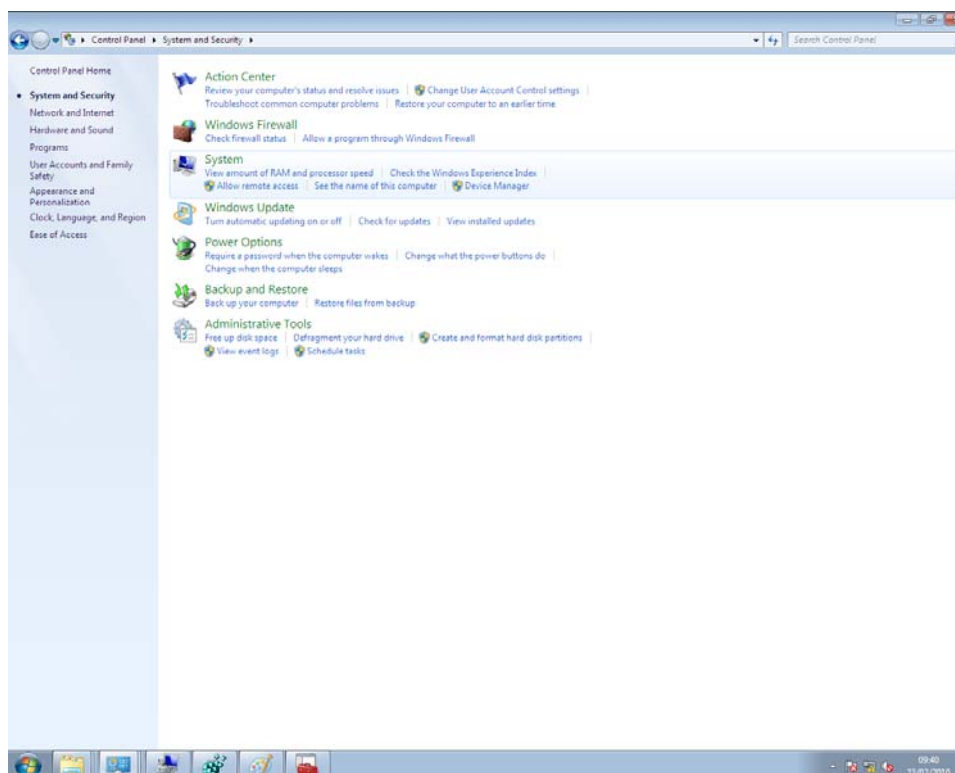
Control Panel ▸ System and Security ▸

Search Control Panel

Control Panel Home

System and Security

Network and Internet

Hardware and Sound

Programs

User Accounts and Family Safety

Appearance and Personalization

Clock, Language, and Region

Ease of Access

Action Center

Review your computer's status and resolve issues | Change User Account Control settings | Troubleshoot common computer problems | Restore your computer to an earlier time

Windows Firewall

Check firewall status | Allow a program through Windows Firewall

System

View amount of RAM and processor speed | Check the Windows Experience Index | Allow remote access | See the name of this computer | Device Manager

Windows Update

Turn automatic updating on or off | Check for updates | View installed updates

Power Options

Require a password when the computer wakes | Change what the power buttons do | Change when the computer sleeps

Backup and Restore

Back up your computer | Restore files from backup

Administrative Tools

Free up disk space | Defragment your hard drive | Create and format hard disk partitions | View event logs | Schedule tasks

09:40
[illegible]